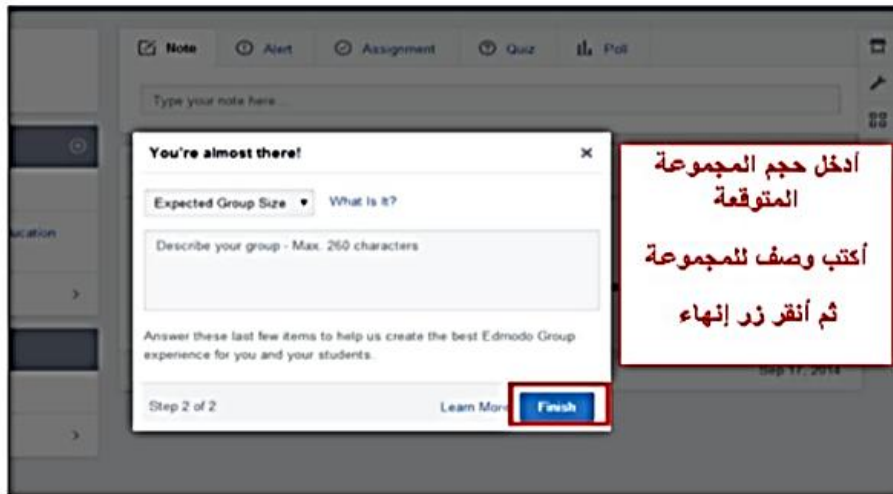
Note Alert Assignment Quiz Poll

Type your note here...

ucation

You're almost there!

×

Expected Group Size ▾ What is it?

Describe your group - Max. 260 characters

Answer these last few items to help us create the best Edmodo Group experience for you and your students.

Step 2 of 2

Learn More

Finish

Sep 17, 2014

أدخل حجم المجموعة المتوقعة

أكتب وصف للمجموعة

ثم أنقر زر إنهاء